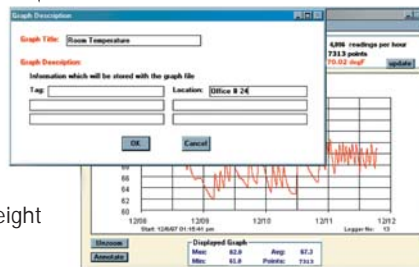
Graph Description

Graph Title: Room Temperature

Graph Description:

Information which will be stored with the graph file

Tag:

Location: Office # 24

OK

Cancel

4,096 readings per hour

7313 points

70.02 degF

update

60

64

62

60

58

12/08

12/09

12/10

12/11

12/12

Start: 12/6/07 01:15:41 pm

Logger No: 13

Unzoom

Annotate

Displayed Graph

Max: 82.0

Avg: 67.3

Min: 61.0

Points: 7313

eight